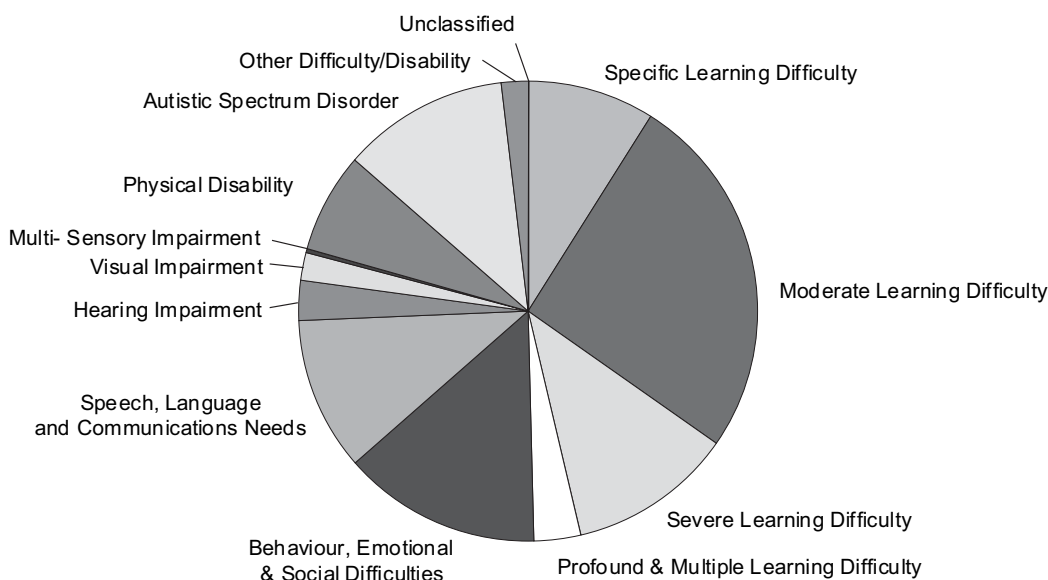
Unclassified
Other Difficulty/Disability
Specific Learning Difficulty
Autistic Spectrum Disorder
Physical Disability
Multi- Sensory Impairment
Visual Impairment
Hearing Impairment
Moderate Learning Difficulty
Speech, Language and Communications Needs
Severe Learning Difficulty
Behaviour, Emotional & Social Difficulties
Profound & Multiple Learning Difficulty